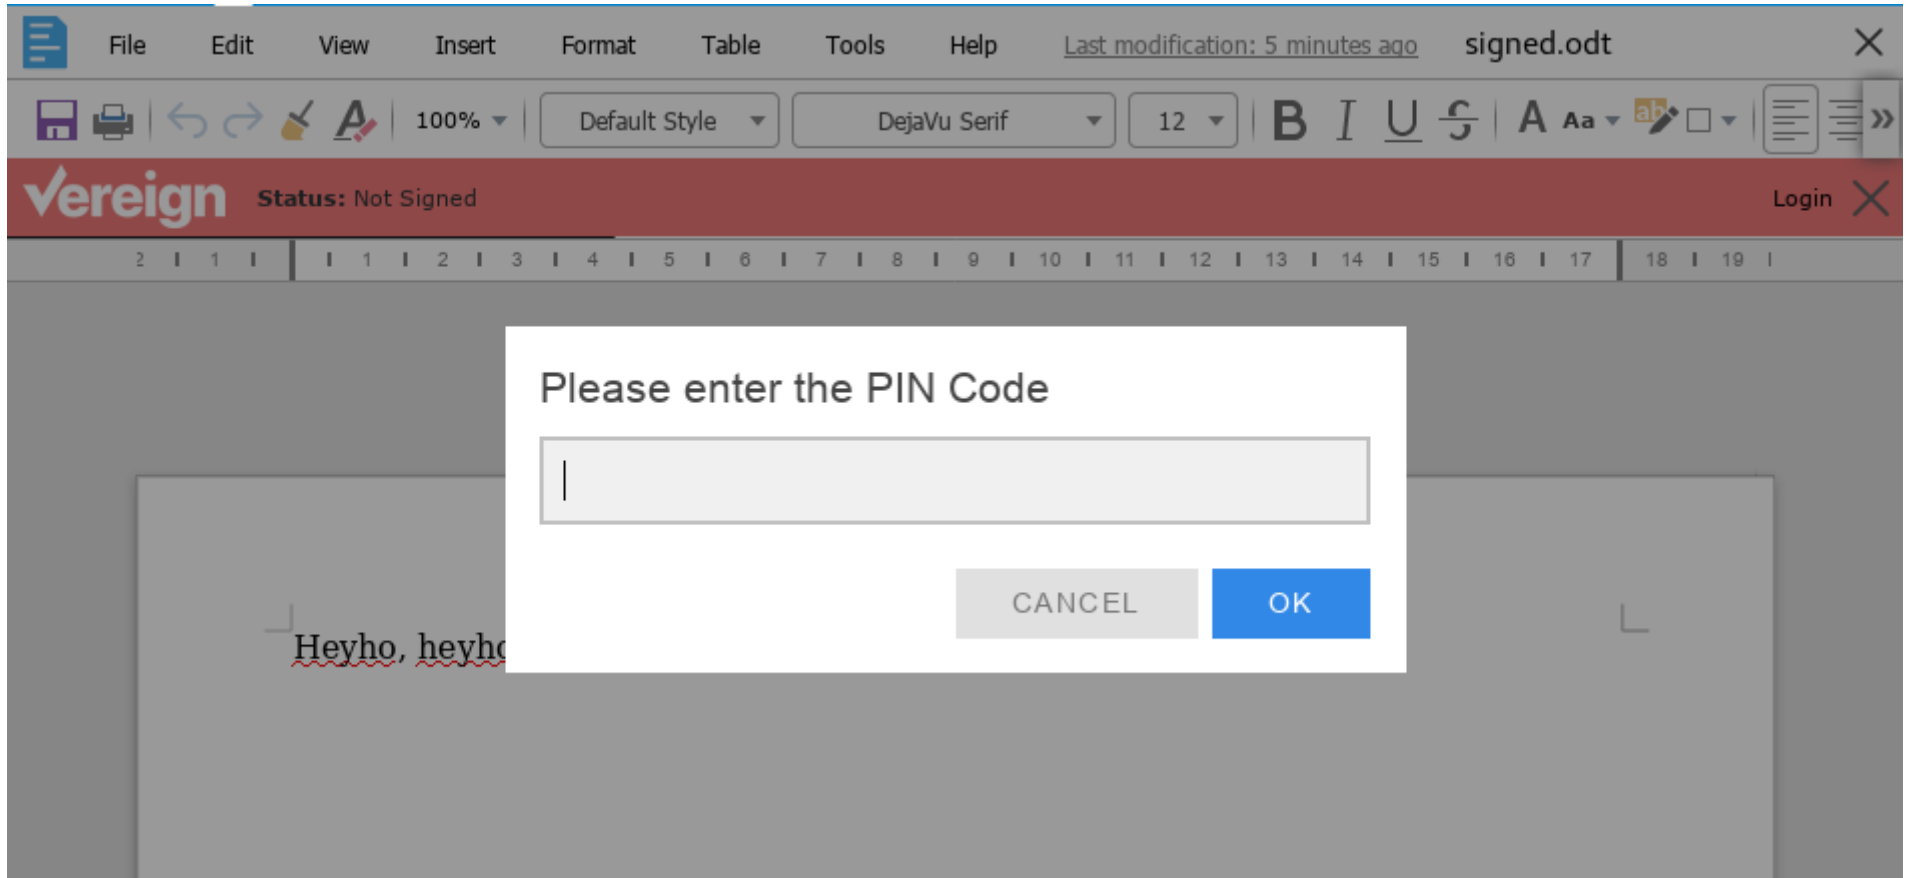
File Edit View Insert Format Table Tools Help Last modification: 5 minutes ago signed.odt

100% Default Style DejaVu Serif 12 B I U S A Aa

Vereign Status: Not Signed Login

2 1 1 2 3 4 5 6 7 8 9 10 11 12 13 14 15 16 17 18 19

Please enter the PIN Code

CANCEL OK

Heyho, heyh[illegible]